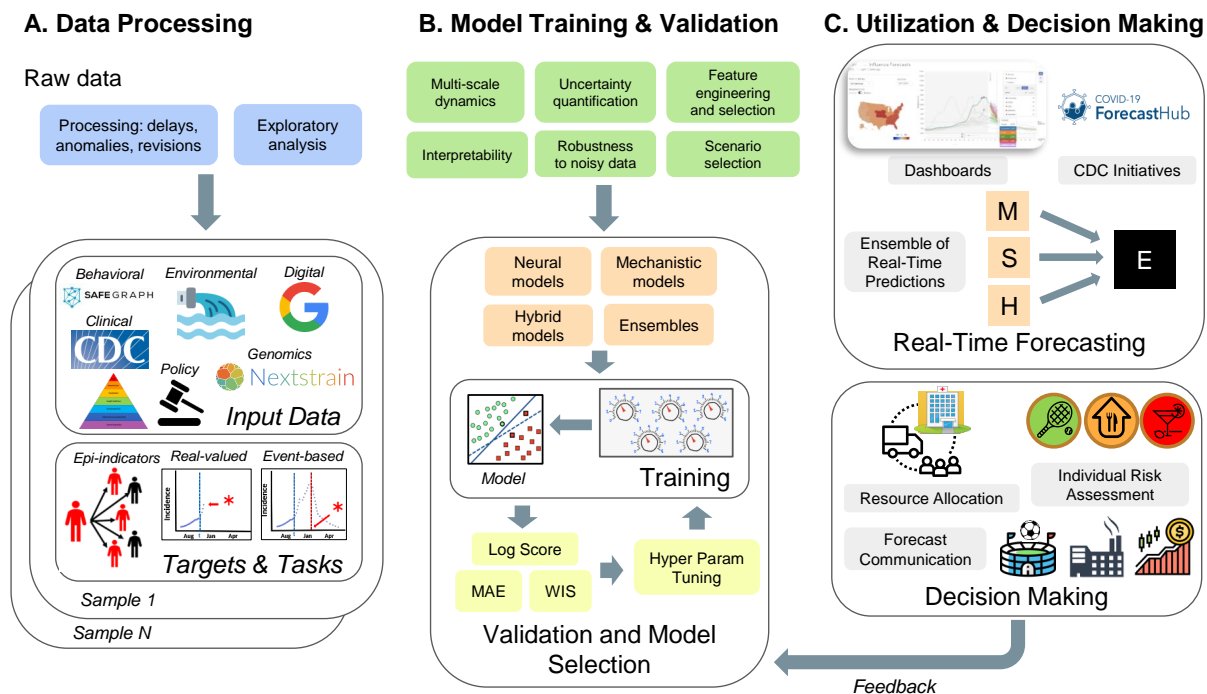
A. Data Processing

Raw data

Processing: delays, anomalies, revisions

Exploratory analysis

Behavioral
SAFEGRAPH
Environmental
Digital
Clinical
CDC
Policy
Genomics
Nextstrain
Input Data

Epi-indicators
Real-valued
Event-based
Incidence
Aug
Jan
Apr
Incidence
Aug
Jan
Apr
Targets & Tasks

Sample 1
Sample N

B. Model Training & Validation

Multi-scale dynamics

Uncertainty quantification

Feature engineering and selection

Interpretability

Robustness to noisy data

Scenario selection

Neural models

Mechanistic models

Hybrid models

Ensembles

Model

Training

Log Score

MAE

WIS

Hyper Param Tuning

Validation and Model Selection

C. Utilization & Decision Making

COVID-19 ForecastHub

Dashboards

CDC Initiatives

M
S
H
E

Ensemble of Real-Time Predictions

Real-Time Forecasting

Resource Allocation

Individual Risk Assessment

Forecast Communication

Decision Making

Feedback